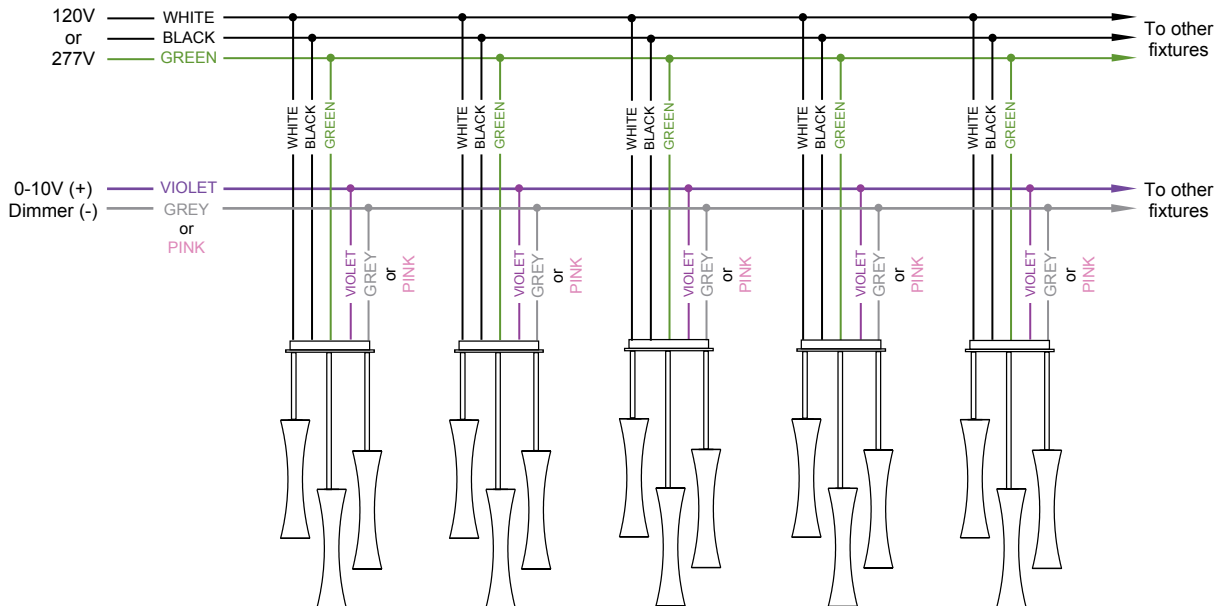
120V
or
277V

WHITE
BLACK
GREEN

To other fixtures

WHITE BLACK GREEN
WHITE BLACK GREEN
WHITE BLACK GREEN
WHITE BLACK GREEN
WHITE BLACK GREEN

0-10V (+)
Dimmer (-)

VIOLET
GREY
or
PINK

To other fixtures

VIOLET GREY or PINK
VIOLET GREY or PINK
VIOLET GREY or PINK
VIOLET GREY or PINK
VIOLET GREY or PINK